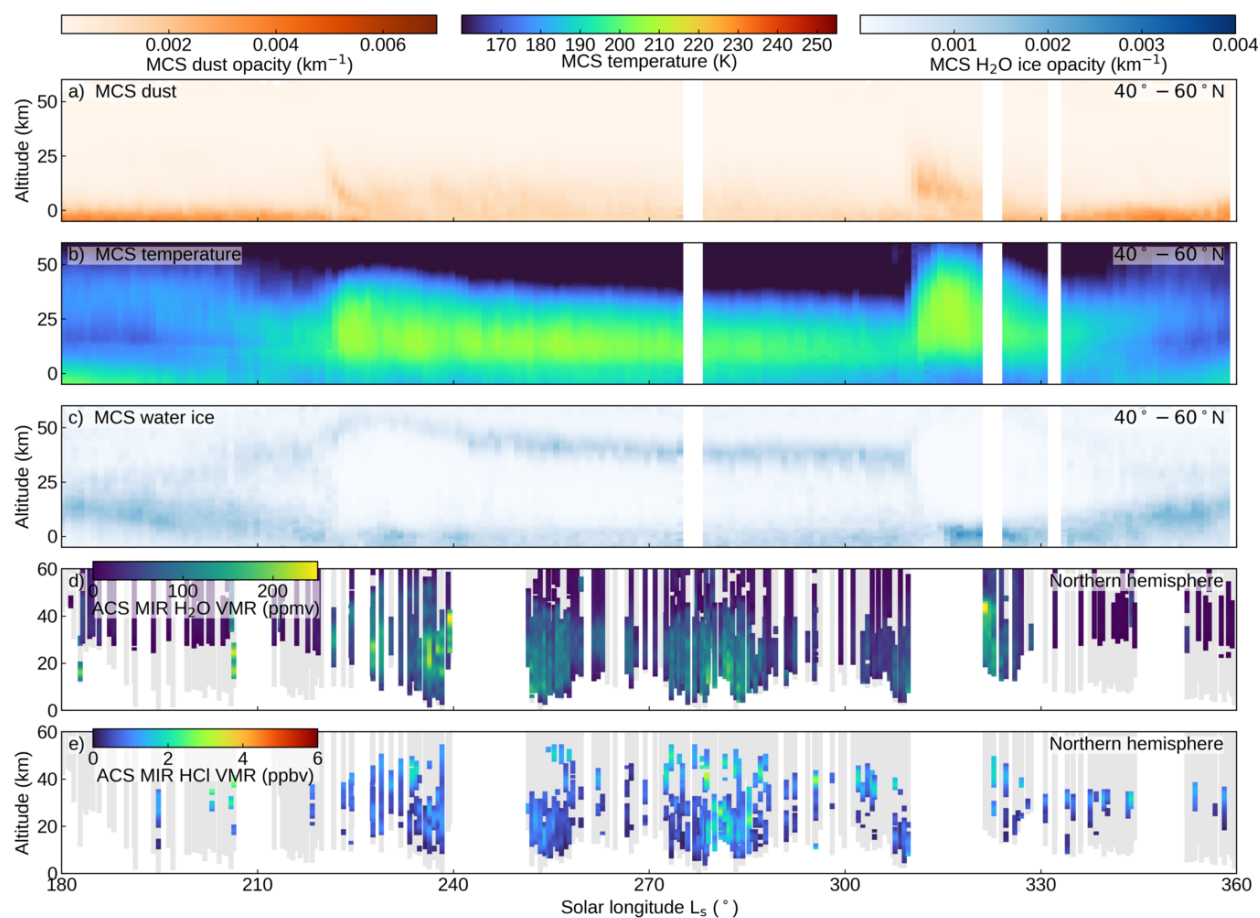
0.002 0.004 0.006
MCS dust opacity (km$^{-1}$)

170 180 190 200 210 220 230 240 250
MCS temperature (K)

0.001 0.002 0.003 0.004
MCS H$_2$O ice opacity (km$^{-1}$)

a) MCS dust
40° − 60° N
Altitude (km)
50
25
0

b) MCS temperature
40° − 60° N
50
25
0

c) MCS water ice
40° − 60° N
Altitude (km)
50
25
0

d)
0 100 200
ACS MIR H$_2$O VMR (ppmv)
Northern hemisphere
60
40
20
0

e)
0 2 4 6
ACS MIR HCl VMR (ppbv)
Northern hemisphere
Altitude (km)
60
40
20
0

180 210 240 270 300 330 360
Solar longitude L$_s$ (°)